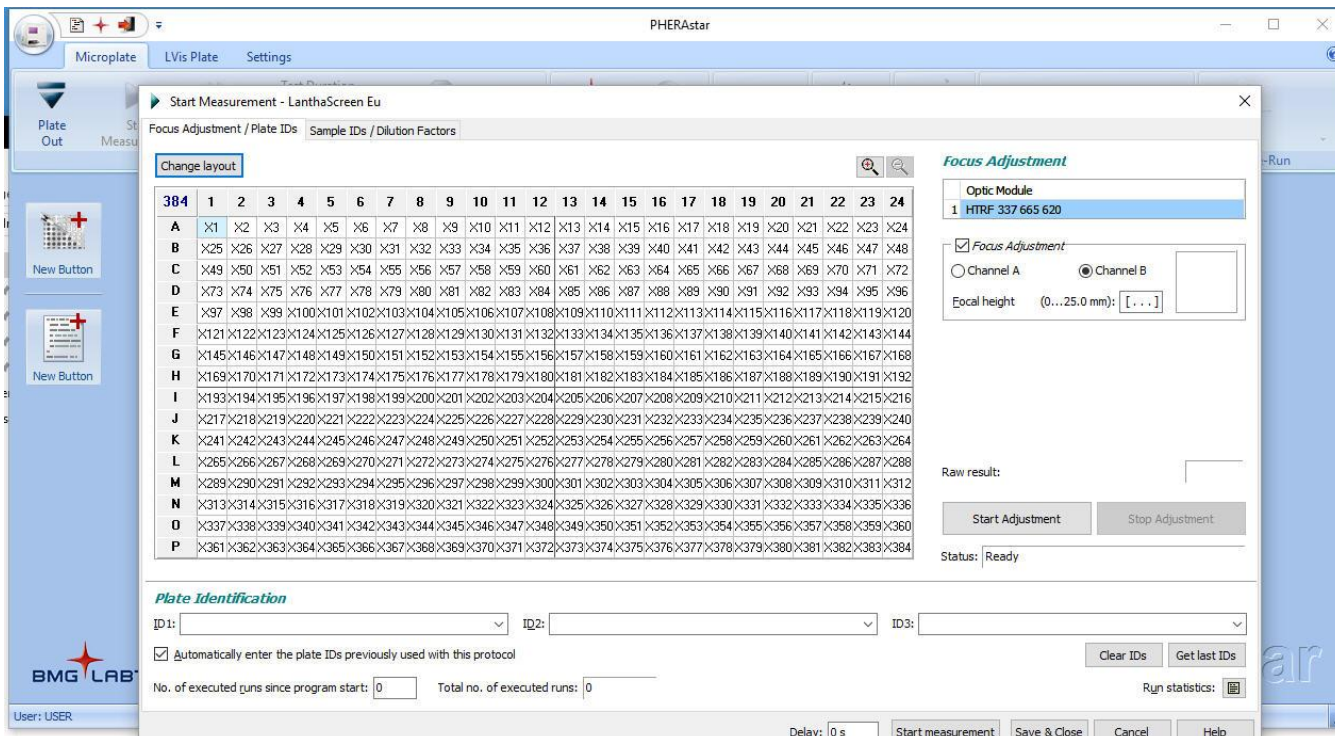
PHERAstar

Microplate LVis Plate Settings

Plate Out

New Button

New Button

BMG LAB

User: USER

Start Measurement - LanthaScreen Eu

Focus Adjustment / Plate IDs | Sample IDs / Dilution Factors

Change layout

| 384 | 1 | 2 | 3 | 4 | 5 | 6 | 7 | 8 | 9 | 10 | 11 | 12 | 13 | 14 | 15 | 16 | 17 | 18 | 19 | 20 | 21 | 22 | 23 | 24 |
|---|---|---|---|---|---|---|---|---|---|---|---|---|---|---|---|---|---|---|---|---|---|---|---|---|
| A | X1 | X2 | X3 | X4 | X5 | X6 | X7 | X8 | X9 | X10 | X11 | X12 | X13 | X14 | X15 | X16 | X17 | X18 | X19 | X20 | X21 | X22 | X23 | X24 |
| B | X25 | X26 | X27 | X28 | X29 | X30 | X31 | X32 | X33 | X34 | X35 | X36 | X37 | X38 | X39 | X40 | X41 | X42 | X43 | X44 | X45 | X46 | X47 | X48 |
| C | X49 | X50 | X51 | X52 | X53 | X54 | X55 | X56 | X57 | X58 | X59 | X60 | X61 | X62 | X63 | X64 | X65 | X66 | X67 | X68 | X69 | X70 | X71 | X72 |
| D | X73 | X74 | X75 | X76 | X77 | X78 | X79 | X80 | X81 | X82 | X83 | X84 | X85 | X86 | X87 | X88 | X89 | X90 | X91 | X92 | X93 | X94 | X95 | X96 |
| E | X97 | X98 | X99 | X100 | X101 | X102 | X103 | X104 | X105 | X106 | X107 | X108 | X109 | X110 | X111 | X112 | X113 | X114 | X115 | X116 | X117 | X118 | X119 | X120 |
| F | X121 | X122 | X123 | X124 | X125 | X126 | X127 | X128 | X129 | X130 | X131 | X132 | X133 | X134 | X135 | X136 | X137 | X138 | X139 | X140 | X141 | X142 | X143 | X144 |
| G | X145 | X146 | X147 | X148 | X149 | X150 | X151 | X152 | X153 | X154 | X155 | X156 | X157 | X158 | X159 | X160 | X161 | X162 | X163 | X164 | X165 | X166 | X167 | X168 |
| H | X169 | X170 | X171 | X172 | X173 | X174 | X175 | X176 | X177 | X178 | X179 | X180 | X181 | X182 | X183 | X184 | X185 | X186 | X187 | X188 | X189 | X190 | X191 | X192 |
| I | X193 | X194 | X195 | X196 | X197 | X198 | X199 | X200 | X201 | X202 | X203 | X204 | X205 | X206 | X207 | X208 | X209 | X210 | X211 | X212 | X213 | X214 | X215 | X216 |
| J | X217 | X218 | X219 | X220 | X221 | X222 | X223 | X224 | X225 | X226 | X227 | X228 | X229 | X230 | X231 | X232 | X233 | X234 | X235 | X236 | X237 | X238 | X239 | X240 |
| K | X241 | X242 | X243 | X244 | X245 | X246 | X247 | X248 | X249 | X250 | X251 | X252 | X253 | X254 | X255 | X256 | X257 | X258 | X259 | X260 | X261 | X262 | X263 | X264 |
| L | X265 | X266 | X267 | X268 | X269 | X270 | X271 | X272 | X273 | X274 | X275 | X276 | X277 | X278 | X279 | X280 | X281 | X282 | X283 | X284 | X285 | X286 | X287 | X288 |
| M | X289 | X290 | X291 | X292 | X293 | X294 | X295 | X296 | X297 | X298 | X299 | X300 | X301 | X302 | X303 | X304 | X305 | X306 | X307 | X308 | X309 | X310 | X311 | X312 |
| N | X313 | X314 | X315 | X316 | X317 | X318 | X319 | X320 | X321 | X322 | X323 | X324 | X325 | X326 | X327 | X328 | X329 | X330 | X331 | X332 | X333 | X334 | X335 | X336 |
| O | X337 | X338 | X339 | X340 | X341 | X342 | X343 | X344 | X345 | X346 | X347 | X348 | X349 | X350 | X351 | X352 | X353 | X354 | X355 | X356 | X357 | X358 | X359 | X360 |
| P | X361 | X362 | X363 | X364 | X365 | X366 | X367 | X368 | X369 | X370 | X371 | X372 | X373 | X374 | X375 | X376 | X377 | X378 | X379 | X380 | X381 | X382 | X383 | X384 |

Focus Adjustment

Optic Module
1 HTRF 337 665 620

Focus Adjustment
Channel A Channel B
Focal height (0...25.0 mm): [...]

Raw result:

Start Adjustment Stop Adjustment

Status: Ready

Plate Identification

ID1: ID2: ID3:

Automatically enter the plate IDs previously used with this protocol

Clear IDs Get last IDs

No. of executed runs since program start: 0 Total no. of executed runs: 0

Run statistics:

Delay: 0 s Start measurement Save & Close Cancel Help